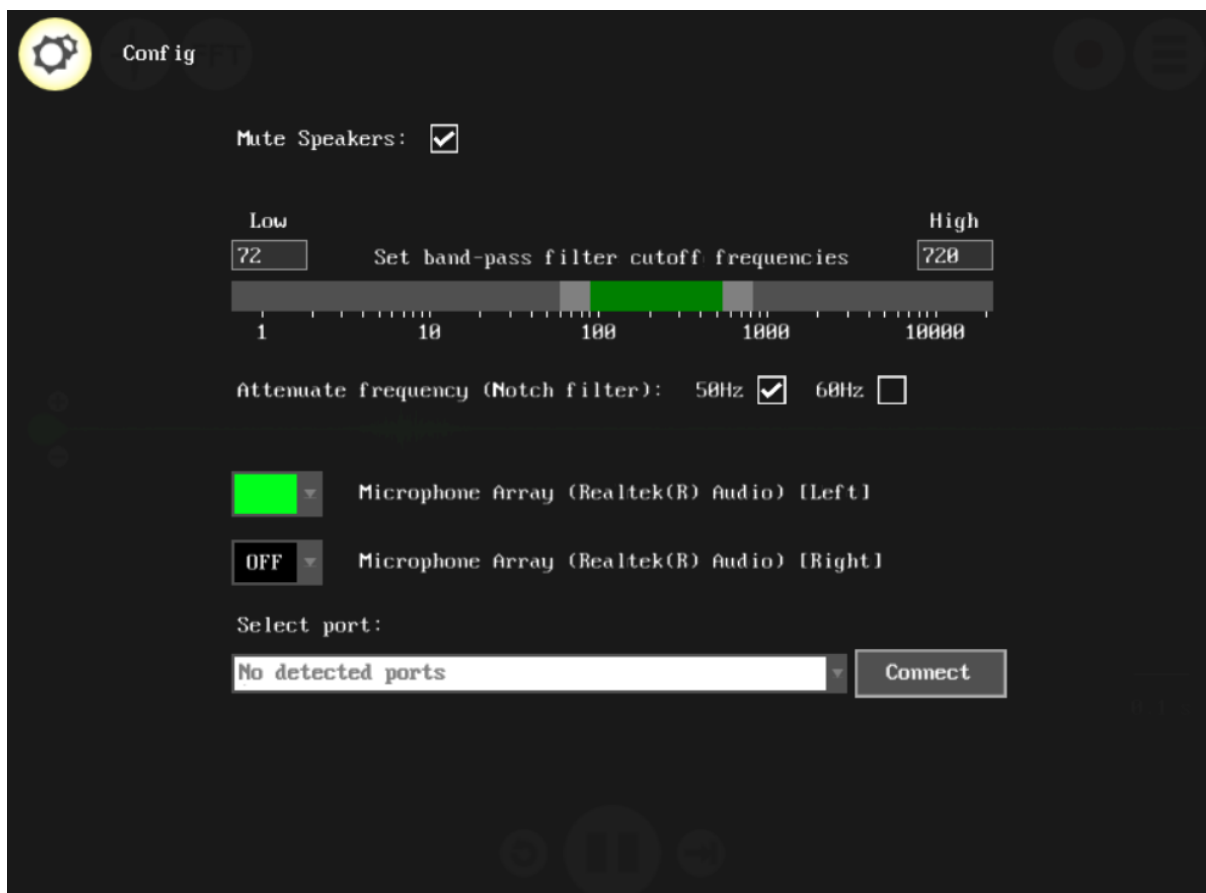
Config

Mute Speakers:

Low
72
Set band-pass filter cutoff frequencies
High
720

1 10 100 1000 10000

Attenuate frequency (Notch filter): 50Hz 60Hz

Microphone Array (Realtek(R) Audio) [Left]

OFF Microphone Array (Realtek(R) Audio) [Right]

Select port:
No detected ports
Connect